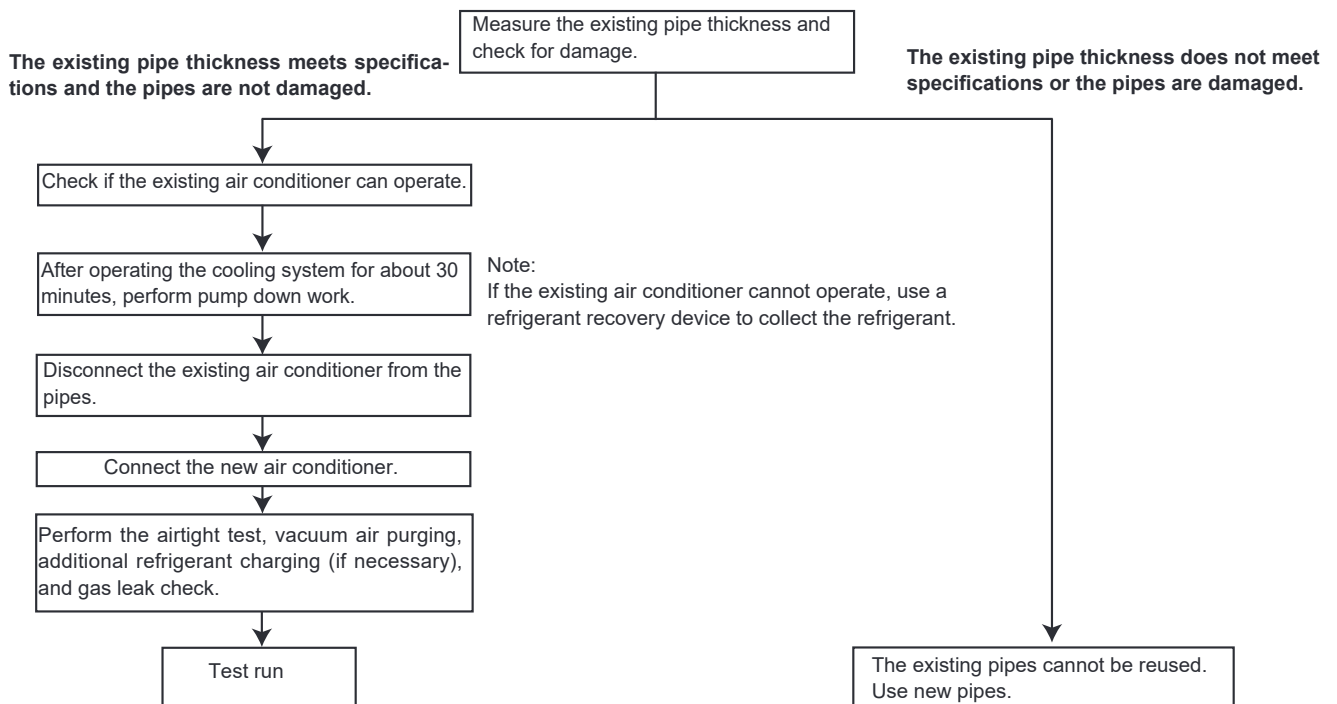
Measure the existing pipe thickness and check for damage.

The existing pipe thickness meets specifications and the pipes are not damaged.

The existing pipe thickness does not meet specifications or the pipes are damaged.

Check if the existing air conditioner can operate.

After operating the cooling system for about 30 minutes, perform pump down work.

Note:
If the existing air conditioner cannot operate, use a refrigerant recovery device to collect the refrigerant.

Disconnect the existing air conditioner from the pipes.

Connect the new air conditioner.

Perform the airtight test, vacuum air purging, additional refrigerant charging (if necessary), and gas leak check.

Test run

The existing pipes cannot be reused. Use new pipes.